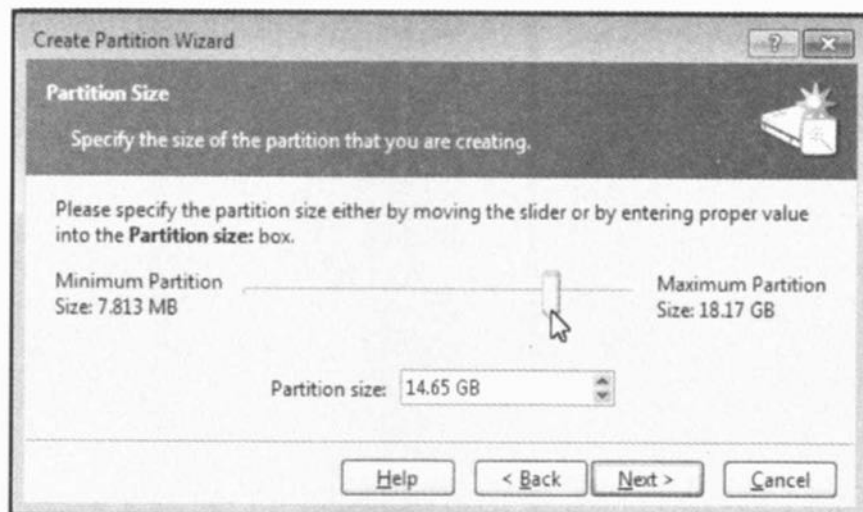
Create Partition Wizard

?

Partition Size

Specify the size of the partition that you are creating.

Please specify the partition size either by moving the slider or by entering proper value into the **Partition size:** box.

Minimum Partition Size: 7.813 MB

Maximum Partition Size: 18.17 GB

Partition size: 14.65 GB

Help

< Back

Next >

Cancel